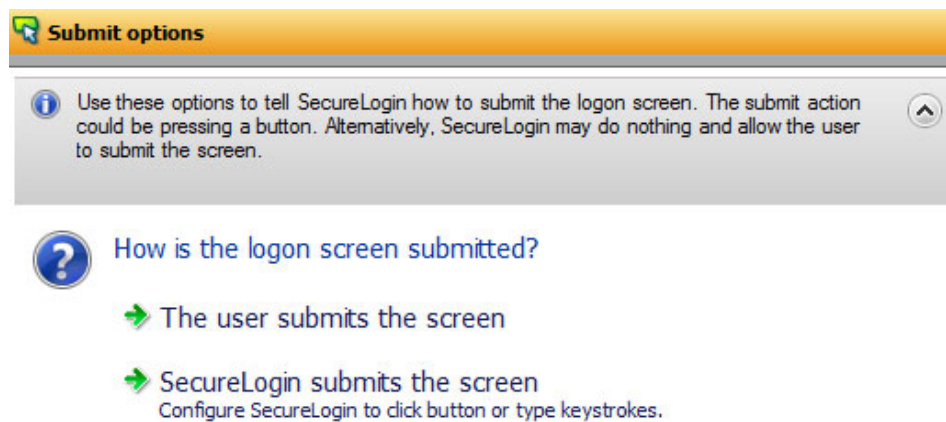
Submit options

Use these options to tell SecureLogin how to submit the logon screen. The submit action could be pressing a button. Alternatively, SecureLogin may do nothing and allow the user to submit the screen.

How is the logon screen submitted?

The user submits the screen

SecureLogin submits the screen
Configure SecureLogin to click button or type keystrokes.